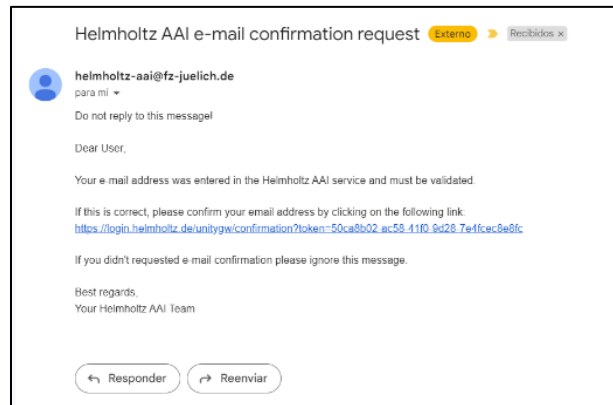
Helmholtz AAI e-mail confirmation request Externo Recibidos ×

helmholtz-aai@fz-juelich.de
para mí

Do not reply to this message!

Dear User,

Your e-mail address was entered in the Helmholtz AAI service and must be validated.

If this is correct, please confirm your email address by clicking on the following link:
https://login.helmholtz.de/unitygw/confirmation?token=50ca8b02-ac58-41f0-9d28-7e4fcec8e8fc

If you didn't requested e-mail confirmation please ignore this message.

Best regards,
Your Helmholtz AAI Team

Responder Reenviar